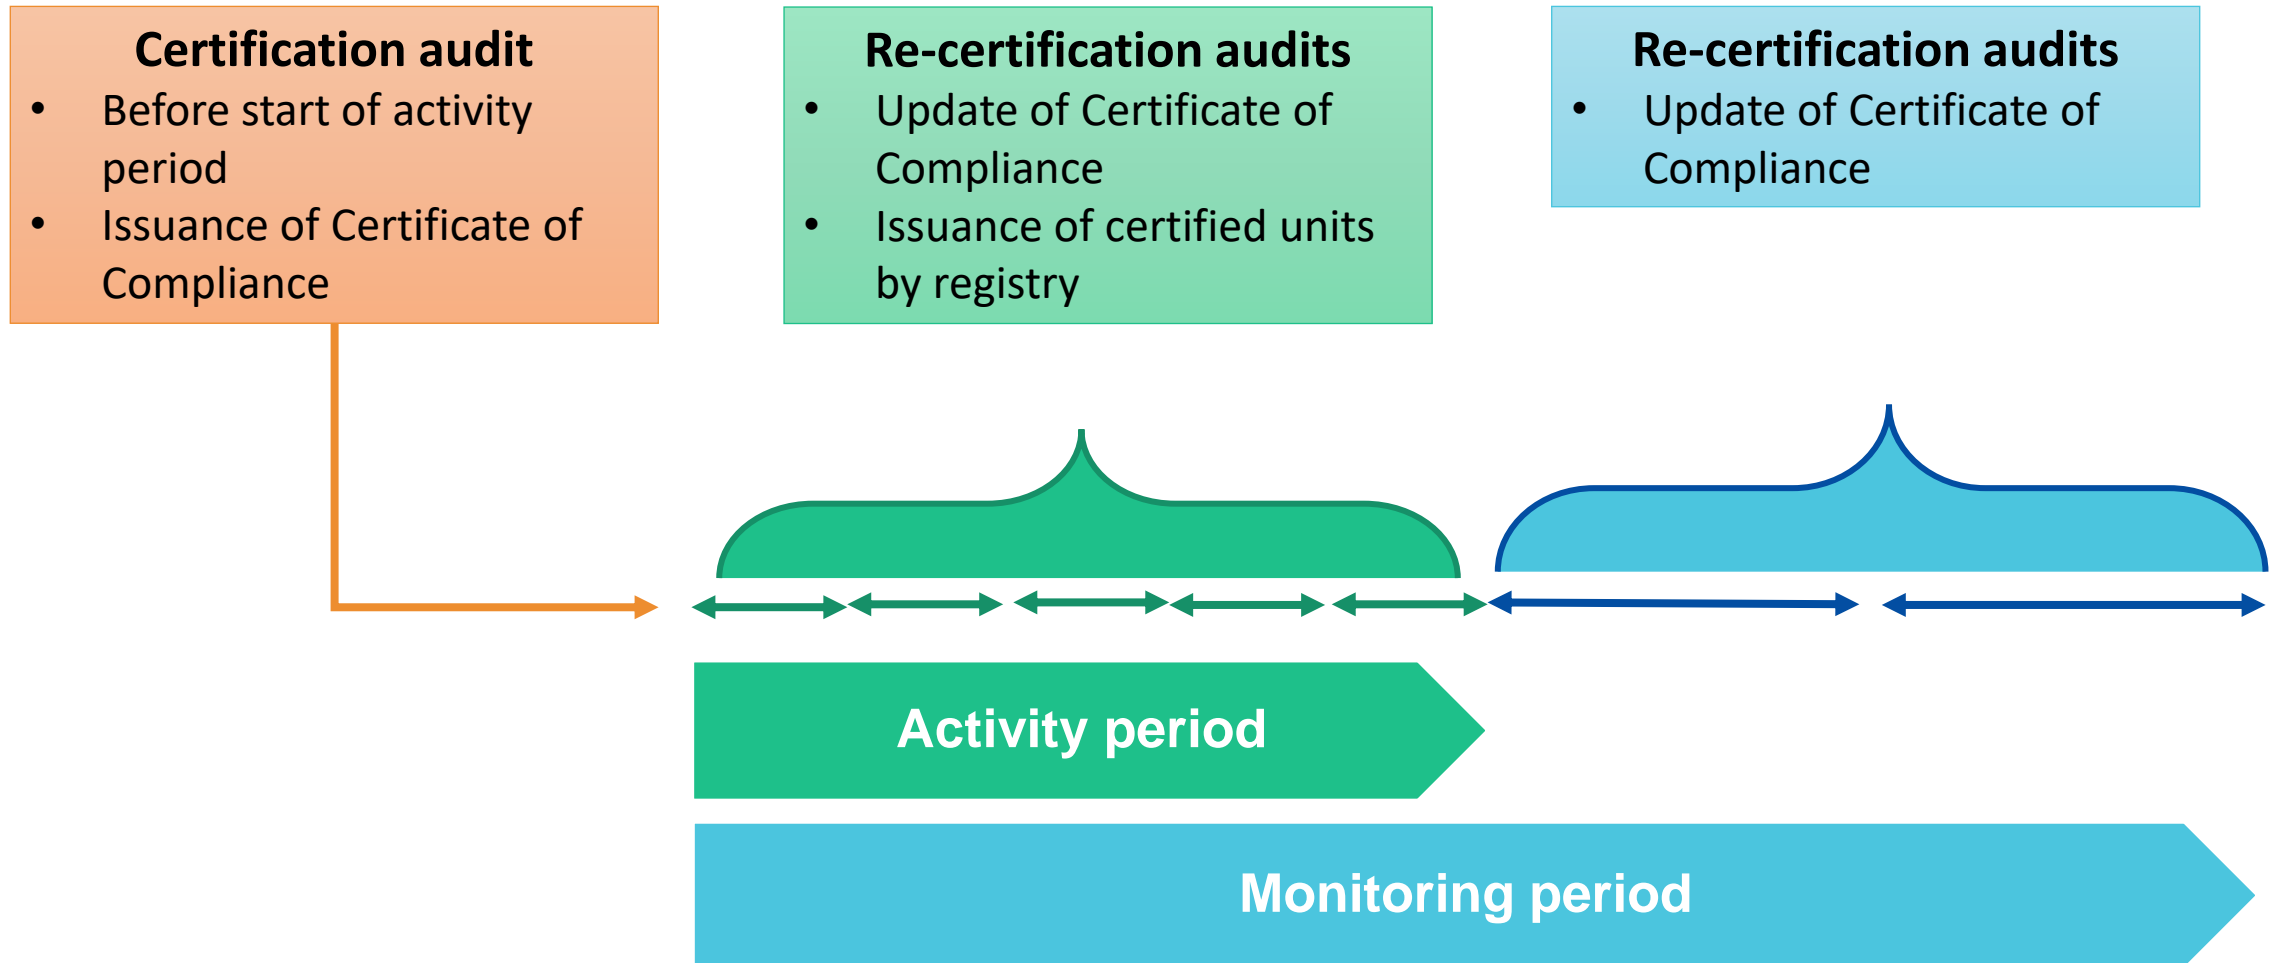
**Certification audit**
- Before start of activity period
- Issuance of Certificate of Compliance

**Re-certification audits**
- Update of Certificate of Compliance
- Issuance of certified units by registry

**Re-certification audits**
- Update of Certificate of Compliance

Activity period

Monitoring period